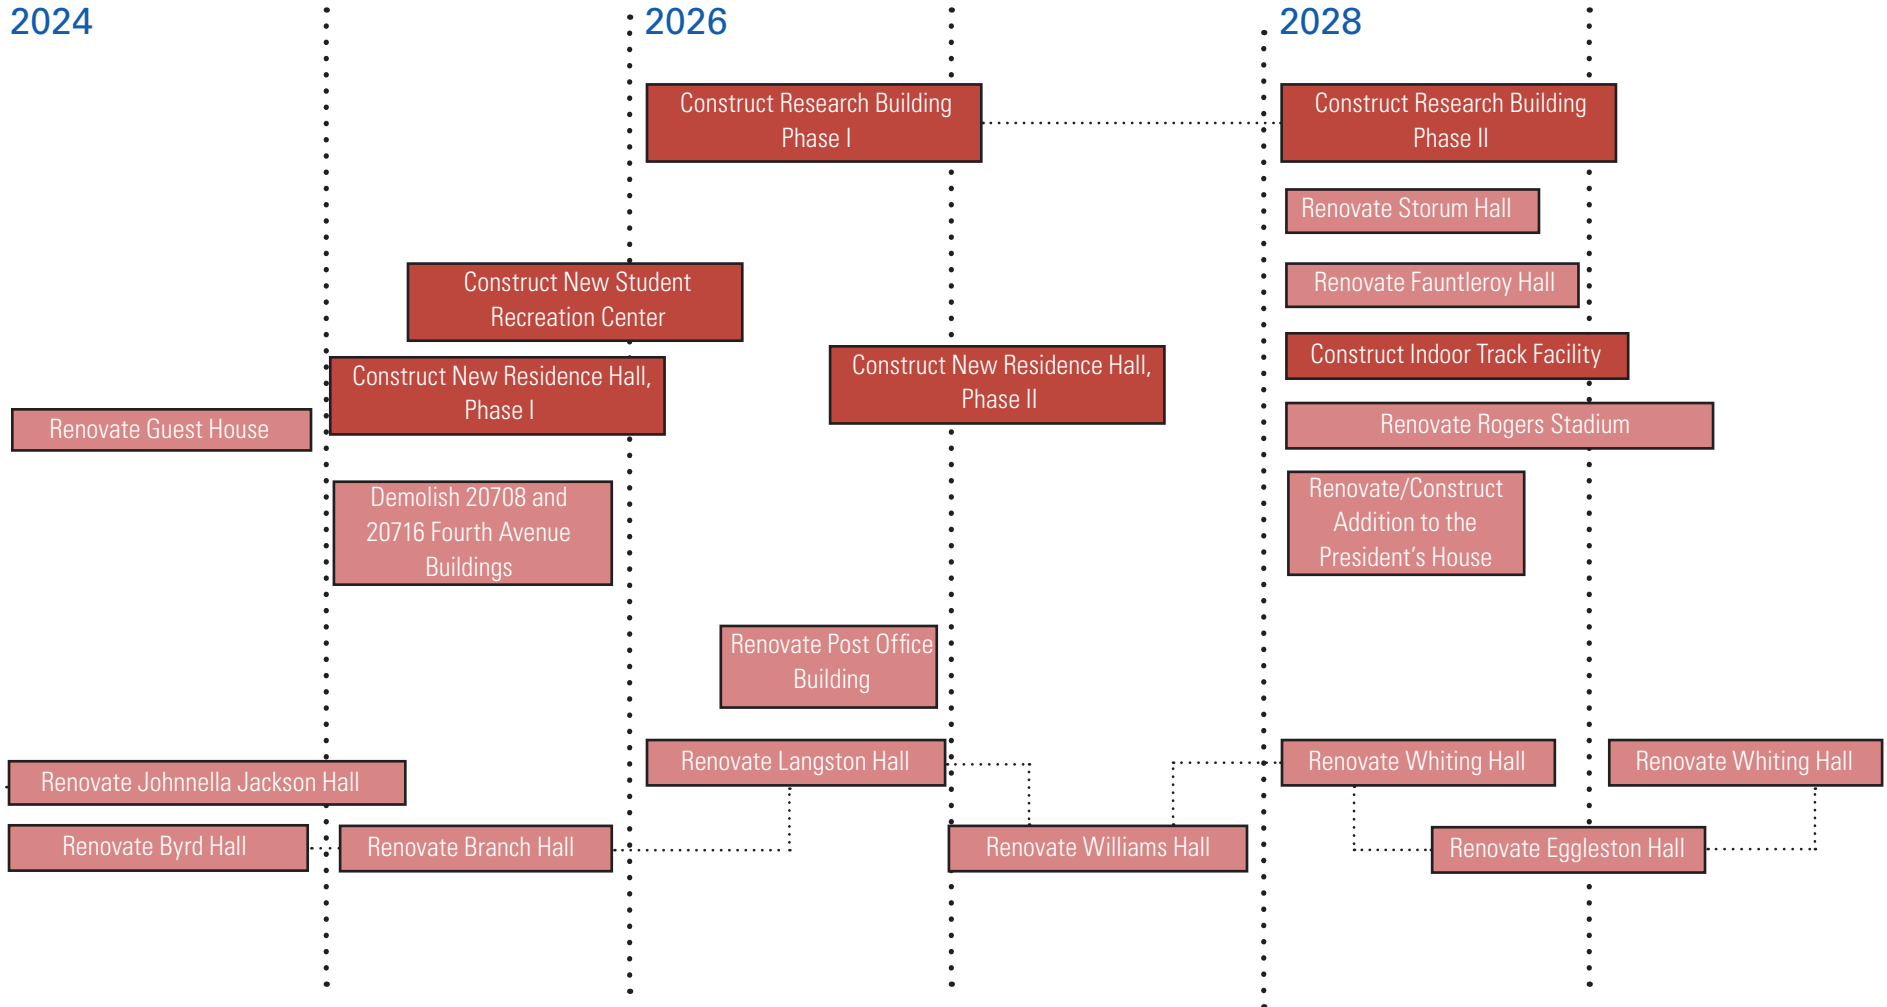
2024

2026

2028

Construct Research Building Phase I

Construct Research Building Phase II

Renovate Storum Hall

Construct New Student Recreation Center

Renovate Fauntleroy Hall

Construct Indoor Track Facility

Construct New Residence Hall, Phase I

Construct New Residence Hall, Phase II

Renovate Guest House

Renovate Rogers Stadium

Demolish 20708 and 20716 Fourth Avenue Buildings

Renovate/Construct Addition to the President's House

Renovate Post Office Building

Renovate Langston Hall

Renovate Whiting Hall

Renovate Whiting Hall

Renovate Johnnella Jackson Hall

Renovate Byrd Hall

Renovate Branch Hall

Renovate Williams Hall

Renovate Eggleston Hall